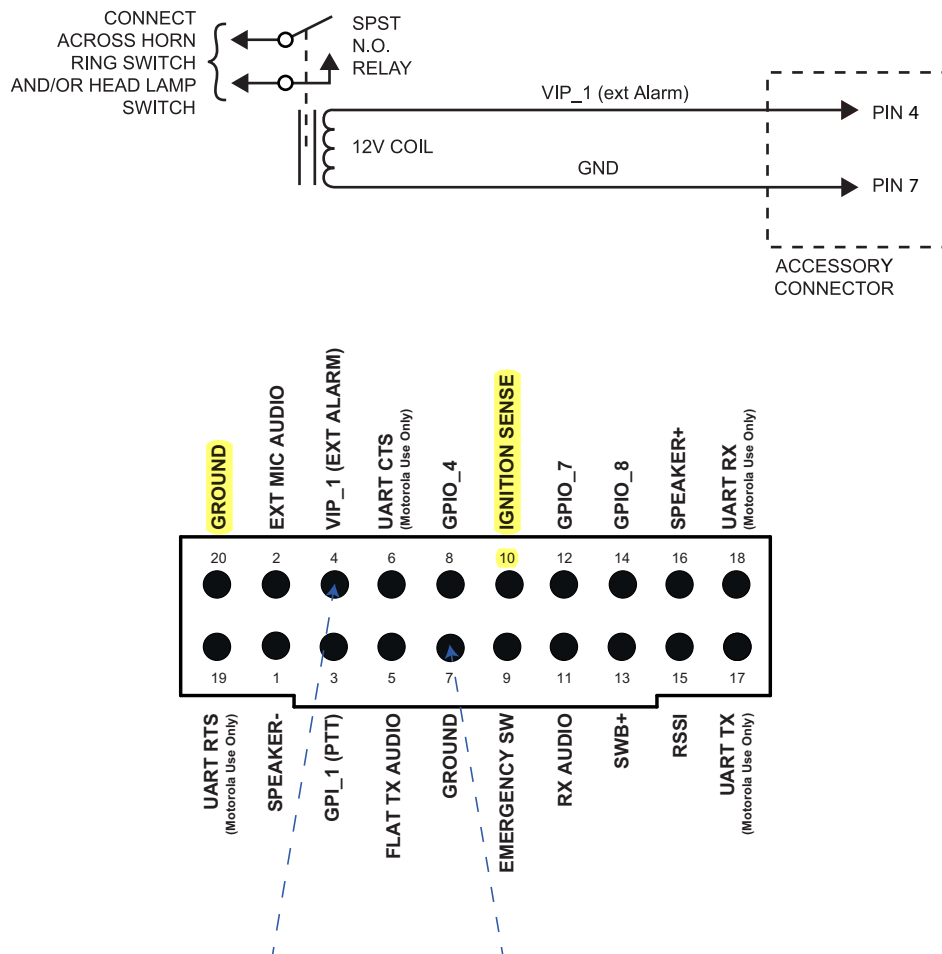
CONNECT ACROSS HORN RING SWITCH AND/OR HEAD LAMP SWITCH

SPST
N.O.
RELAY

12V COIL

VIP_1 (ext Alarm)

GND

PIN 4

PIN 7

ACCESSORY CONNECTOR

GROUND
EXT MIC AUDIO
VIP_1 (EXT ALARM)
UART CTS (Motorola Use Only)
GPIO_4
IGNITION SENSE
GPIO_7
GPIO_8
SPEAKER+
UART RX (Motorola Use Only)

20 2 4 6 8 10 12 14 16 18

19 1 3 5 7 9 11 13 15 17

UART RTS (Motorola Use Only)
SPEAKER-
GPI_1 (PTT)
FLAT TX AUDIO
GROUND
EMERGENCY SW
RX AUDIO
SWB+
RSSI
UART TX (Motorola Use Only)